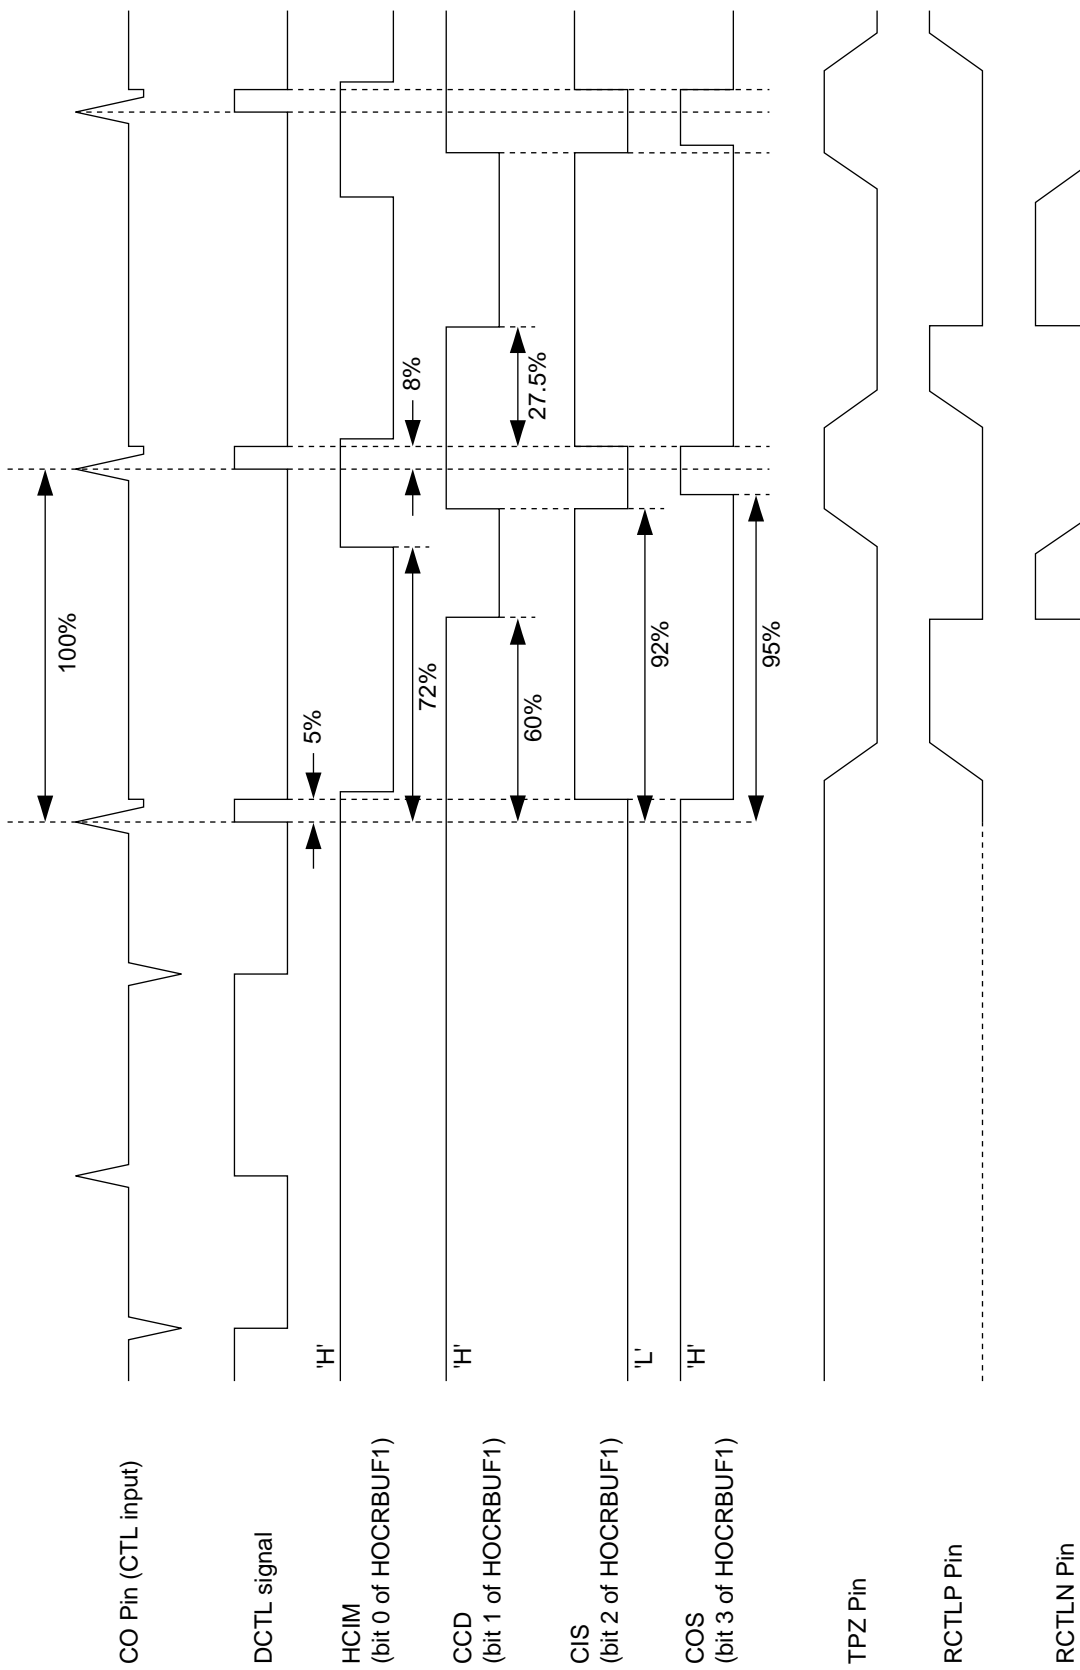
CO Pin (CTL input)

DCTL signal

HCIM
(bit 0 of HOCRBUF1)

CCD
(bit 1 of HOCRBUF1)

CIS
(bit 2 of HOCRBUF1)

COS
(bit 3 of HOCRBUF1)

TPZ Pin

RCTLP Pin

RCTLN Pin

'H'

'H'

'L'

'H'

100%

5%

72%

8%

60%

27.5%

92%

95%